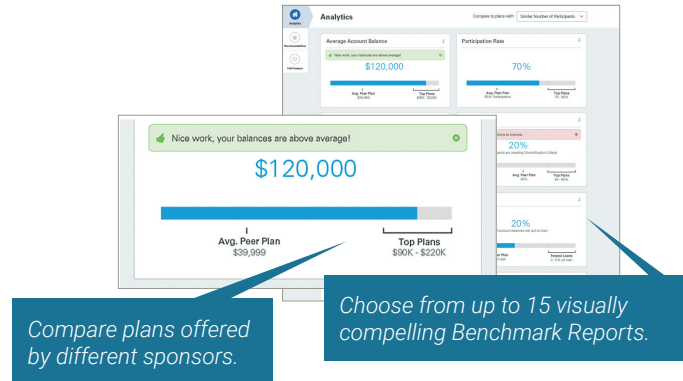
Analytics

Recommendations

Analytics

Compare to plans with: Similar Number of Participants

Average Account Balance

Nice work, your balances are above average!

$120,000

Avg. Peer Plan
$39,999

Top Plans
$90K - $220K

Participation Rate

70%

Avg. Peer Plan
60% Participation

Top Plans
75 - 95%

20%

Avg. Peer Plan

Top Plans

20%

Nice work, your balances are above average!

$120,000

Avg. Peer Plan
$39,999

Top Plans
$90K - $220K

Compare plans offered by different sponsors.

Choose from up to 15 visually compelling Benchmark Reports.